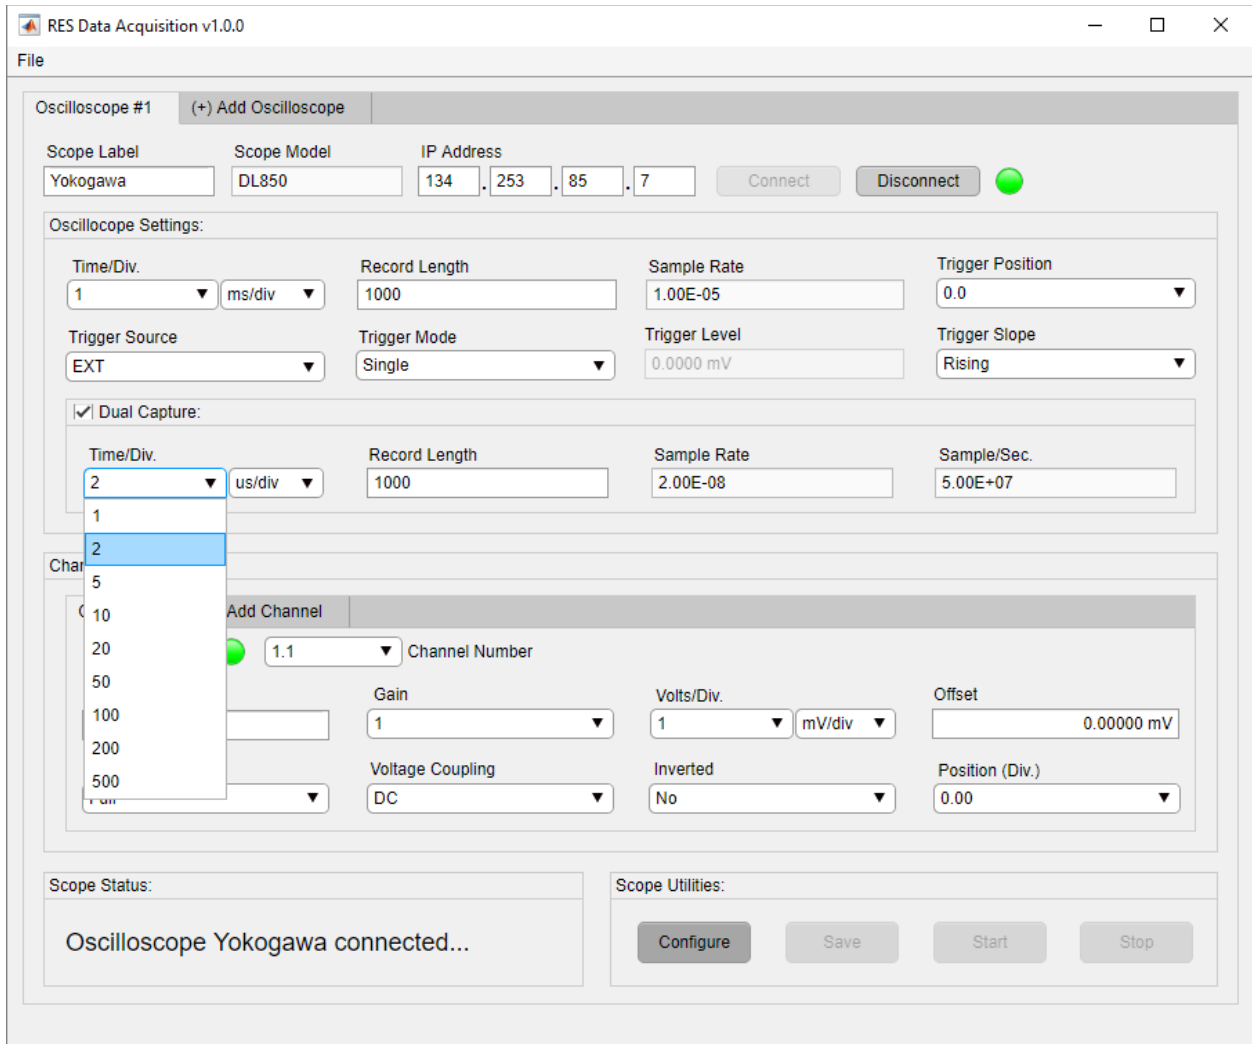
RES Data Acquisition v1.0.0

File

Oscilloscope #1 (+) Add Oscilloscope

Scope Label
Yokogawa
Scope Model
DL850
IP Address
134 . 253 . 85 . 7
Connect
Disconnect

Oscilloscope Settings:

Time/Div.
1 ms/div
Record Length
1000
Sample Rate
1.00E-05
Trigger Position
0.0

Trigger Source
EXT
Trigger Mode
Single
Trigger Level
0.0000 mV
Trigger Slope
Rising

Dual Capture:

Time/Div.
2 us/div
Record Length
1000
Sample Rate
2.00E-08
Sample/Sec.
5.00E+07

1
2
5
10
20
50
100
200
500

Char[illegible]

Add Channel

1.1 Channel Number

Gain
1
Volts/Div.
1 mV/div
Offset
0.00000 mV

Voltage Coupling
DC
Inverted
No
Position (Div.)
0.00

Scope Status:

Oscilloscope Yokogawa connected...

Scope Utilities:

Configure
Save
Start
Stop